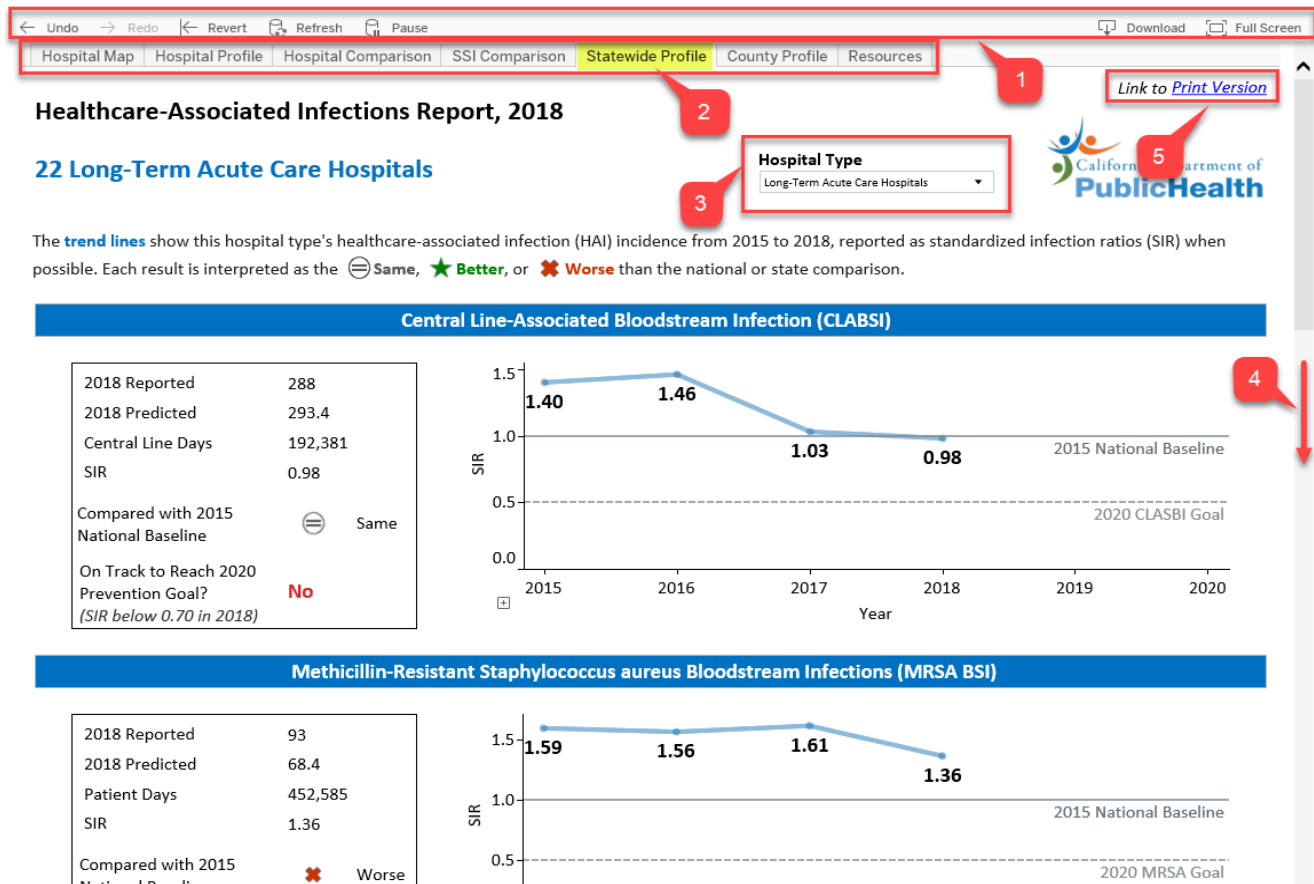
Undo Redo Revert Refresh Pause Download Full Screen

Hospital Map | Hospital Profile | Hospital Comparison | SSI Comparison | Statewide Profile | County Profile | Resources

1

2

Link to Print Version

Healthcare-Associated Infections Report, 2018

5

California Department of PublicHealth

22 Long-Term Acute Care Hospitals

Hospital Type
Long-Term Acute Care Hospitals

3

The trend lines show this hospital type's healthcare-associated infection (HAI) incidence from 2015 to 2018, reported as standardized infection ratios (SIR) when possible. Each result is interpreted as the Same, Better, or Worse than the national or state comparison.

Central Line-Associated Bloodstream Infection (CLABSI)

4

| 2018 Reported | 288 |
|---|---|
| 2018 Predicted | 293.4 |
| Central Line Days | 192,381 |
| SIR | 0.98 |
| Compared with 2015 National Baseline | Same |
| On Track to Reach 2020 Prevention Goal? (SIR below 0.70 in 2018) | No |

1.5
1.0
0.5
0.0
SIR
1.40
1.46
1.03
0.98
2015 National Baseline
2020 CLASBI Goal
2015 2016 2017 2018 2019 2020
Year

Methicillin-Resistant Staphylococcus aureus Bloodstream Infections (MRSA BSI)

| 2018 Reported | 93 |
|---|---|
| 2018 Predicted | 68.4 |
| Patient Days | 452,585 |
| SIR | 1.36 |
| Compared with 2015 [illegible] | Worse |

1.5
1.0
0.5
SIR
1.59
1.56
1.61
1.36
2015 National Baseline
2020 MRSA Goal